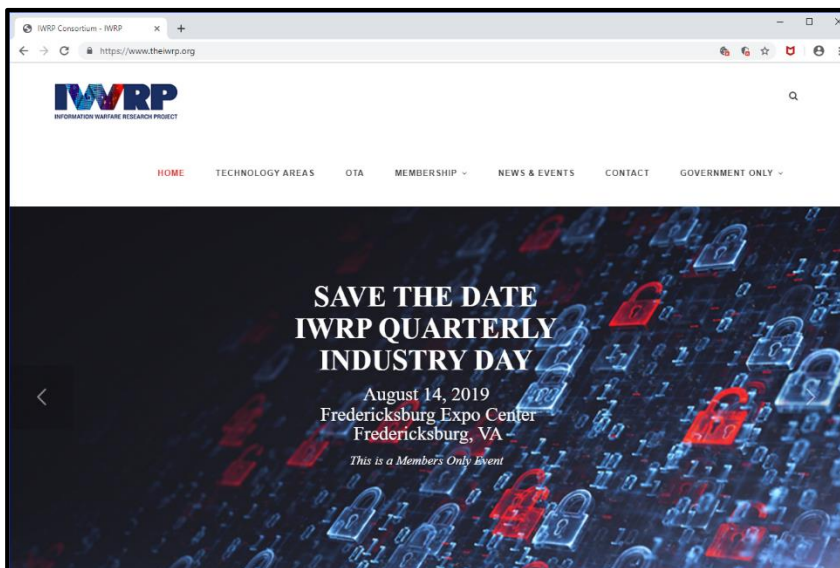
IWRP Consortium - IWRP ×

https://www.theiwrp.org

IWRP
INFORMATION WARFARE RESEARCH PROJECT

HOME TECHNOLOGY AREAS OTA MEMBERSHIP NEWS & EVENTS CONTACT GOVERNMENT ONLY

SAVE THE DATE
IWRP QUARTERLY
INDUSTRY DAY

August 14, 2019
Fredericksburg Expo Center
Fredericksburg, VA

This is a Members Only Event